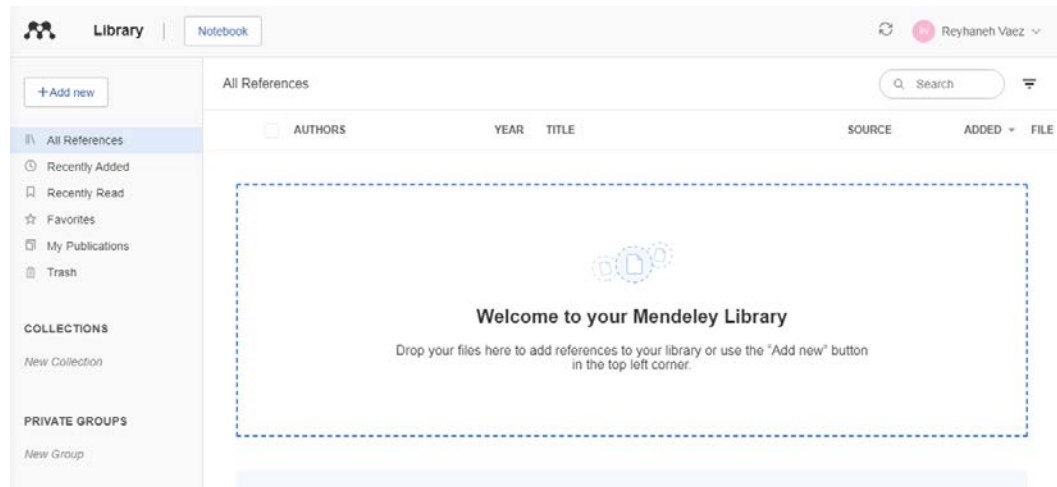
Library Notebook

Reyhaneh Vaez

+Add new

All References

Search

AUTHORS YEAR TITLE SOURCE ADDED FILE

All References
Recently Added
Recently Read
Favorites
My Publications
Trash

COLLECTIONS

New Collection

PRIVATE GROUPS

New Group

Welcome to your Mendeley Library

Drop your files here to add references to your library or use the "Add new" button in the top left corner.